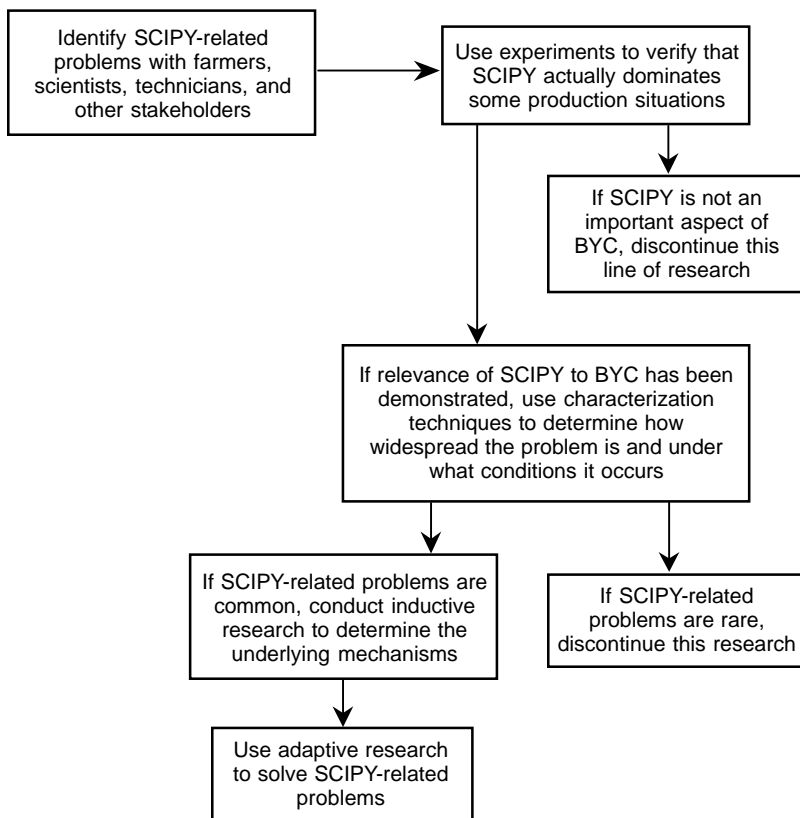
Identify SCIPY-related problems with farmers, scientists, technicians, and other stakeholders

Use experiments to verify that SCIPY actually dominates some production situations

If SCIPY is not an important aspect of BYC, discontinue this line of research

If relevance of SCIPY to BYC has been demonstrated, use characterization techniques to determine how widespread the problem is and under what conditions it occurs

If SCIPY-related problems are common, conduct inductive research to determine the underlying mechanisms

If SCIPY-related problems are rare, discontinue this research

Use adaptive research to solve SCIPY-related problems